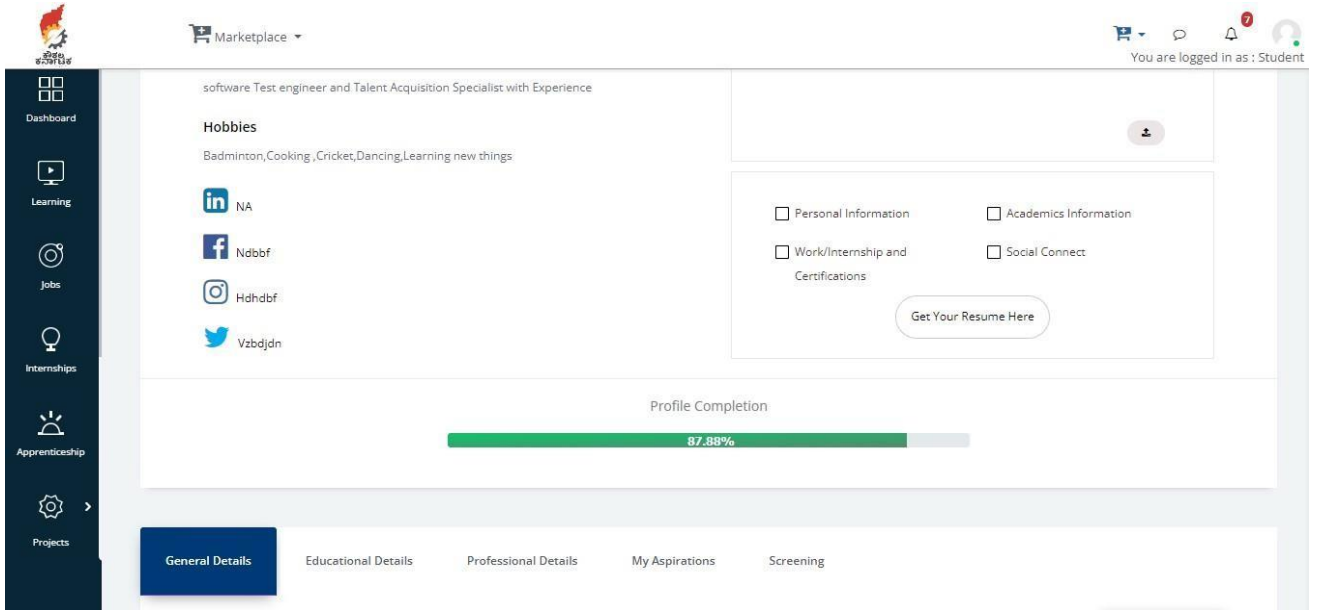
ಕೌಶಲ ಕರ್ನಾಟಕ

Marketplace

7

You are logged in as : Student

Dashboard

Learning

Jobs

Internships

Apprenticeship

Projects

software Test engineer and Talent Acquisition Specialist with Experience

Hobbies

Badminton,Cooking ,Cricket,Dancing,Learning new things

NA

Ndbbf

Hdhdbf

Vzbdjdn

Personal Information

Academics Information

Work/Internship and Certifications

Social Connect

Get Your Resume Here

Profile Completion

87.88%

General Details

Educational Details

Professional Details

My Aspirations

Screening